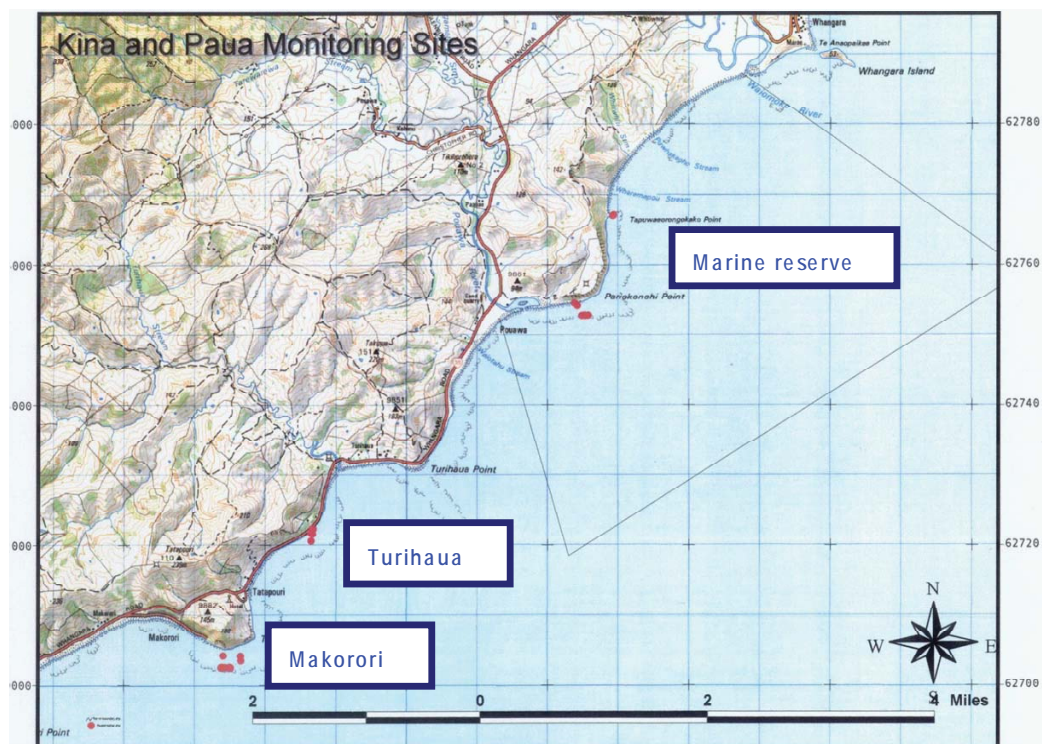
Kina and Paua Monitoring Sites

Whangara
Te Anaopaikao Point
Whangara Island
Waiomoko River
Tapuwaeorongokako Point
Pariokonohi Point
Pouawa
Turihaua Point
Tatapouri
Makorori

Marine reserve

Turihaua

Makorori

000
000
000
000
000

62780
62760
62740
62720
62700

N
W
E
S

2
0
2
4 Miles